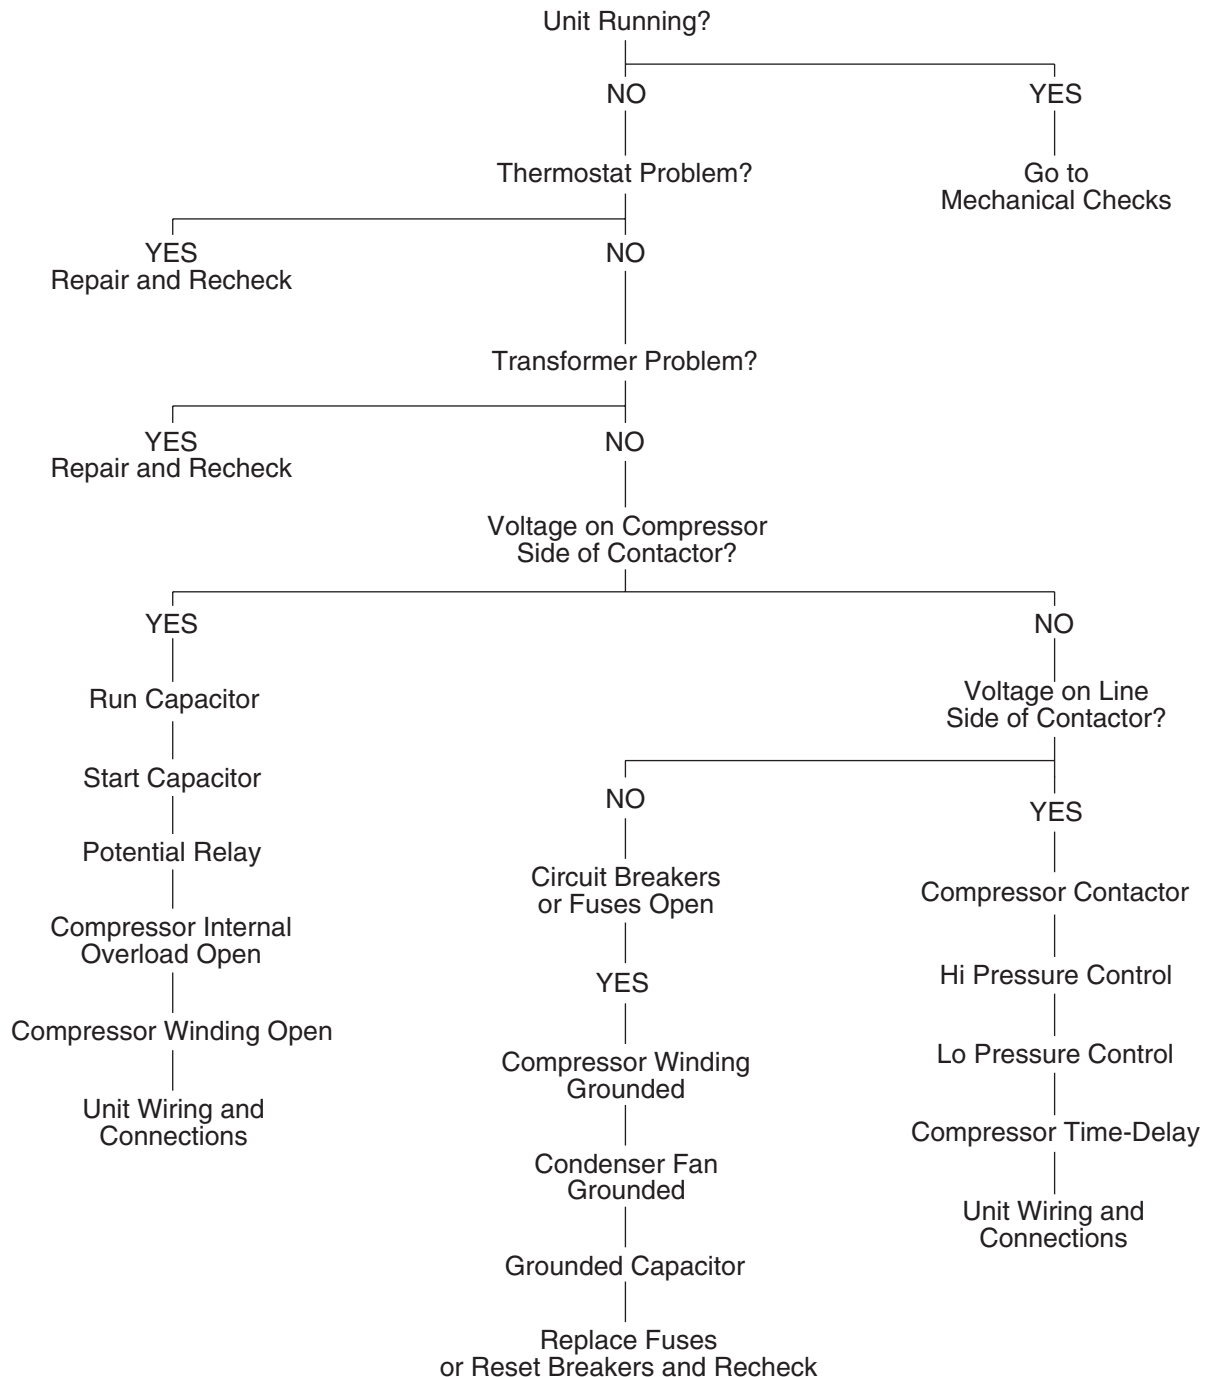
Unit Running?

NO

YES

Go to Mechanical Checks

Thermostat Problem?

YES Repair and Recheck

NO

Transformer Problem?

YES Repair and Recheck

NO

Voltage on Compressor Side of Contactor?

YES

Run Capacitor

Start Capacitor

Potential Relay

Compressor Internal Overload Open

Compressor Winding Open

Unit Wiring and Connections

NO

Voltage on Line Side of Contactor?

NO

Circuit Breakers or Fuses Open

YES

Compressor Winding Grounded

Condenser Fan Grounded

Grounded Capacitor

Replace Fuses or Reset Breakers and Recheck

YES

Compressor Contactor

Hi Pressure Control

Lo Pressure Control

Compressor Time-Delay

Unit Wiring and Connections